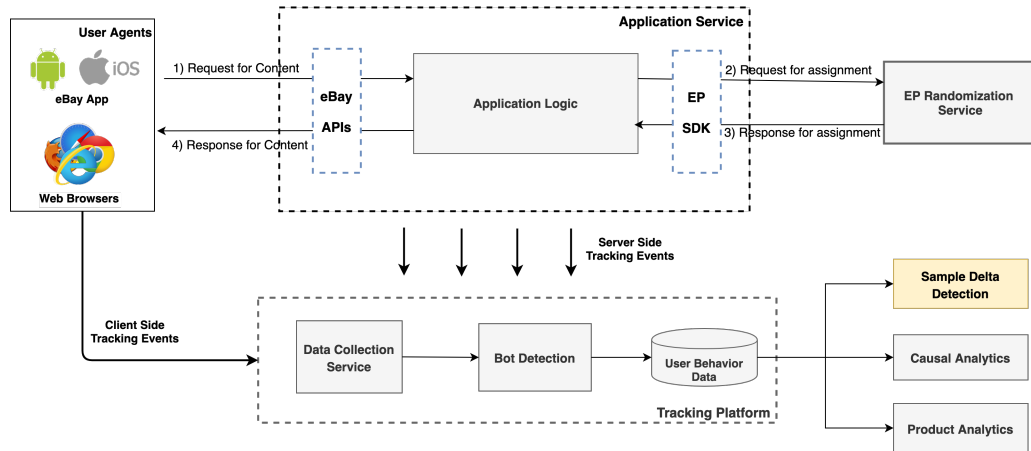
User Agents

iOS

eBay App

Web Browsers

Application Service

1) Request for Content

4) Response for Content

eBay

APIs

Application Logic

EP

SDK

2) Request for assignment

3) Response for assignment

EP Randomization Service

Server Side Tracking Events

Client Side Tracking Events

Data Collection Service

Bot Detection

User Behavior Data

Tracking Platform

Sample Delta Detection

Causal Analytics

Product Analytics